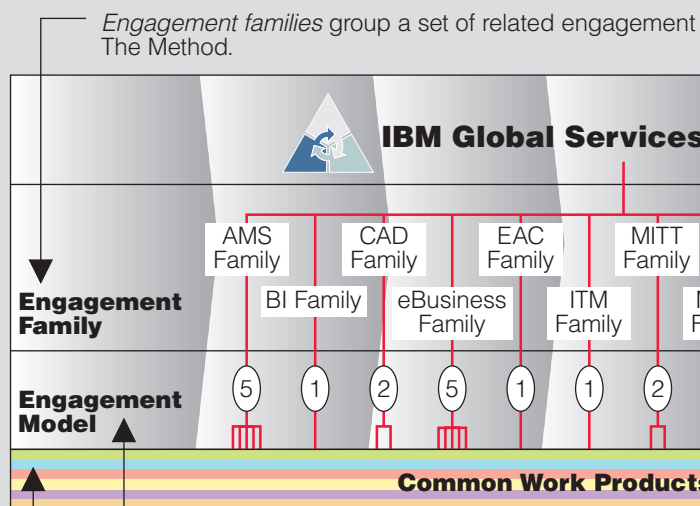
*Engagement families* group a set of related engagement
The Method.

IBM Global Services

Engagement Family

AMS Family

BI Family

CAD Family

eBusiness Family

EAC Family

ITM Family

MITT Family

Engagement Model

5

1

2

5

1

1

2

Common Work Product